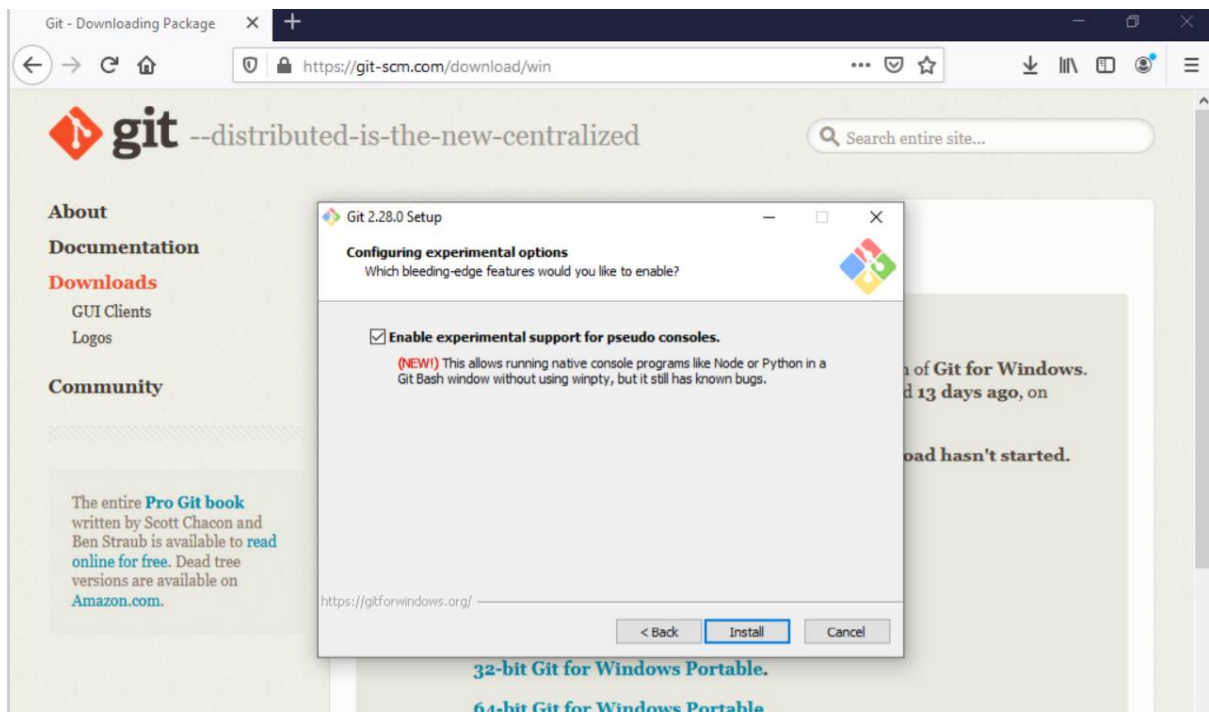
Git - Downloading Package ×

https://git-scm.com/download/win

git --distributed-is-the-new-centralized

Search entire site...

About
Documentation
Downloads
GUI Clients
Logos
Community

The entire Pro Git book written by Scott Chacon and Ben Straub is available to read online for free. Dead tree versions are available on Amazon.com.

Git 2.28.0 Setup

Configuring experimental options
Which bleeding-edge features would you like to enable?

Enable experimental support for pseudo consoles.

(NEW!) This allows running native console programs like Node or Python in a Git Bash window without using winpty, but it still has known bugs.

https://gitforwindows.org/

< Back Install Cancel

n of Git for Windows.
d 13 days ago, on

oad hasn't started.

32-bit Git for Windows Portable.
64-bit Git for Windows Portable.